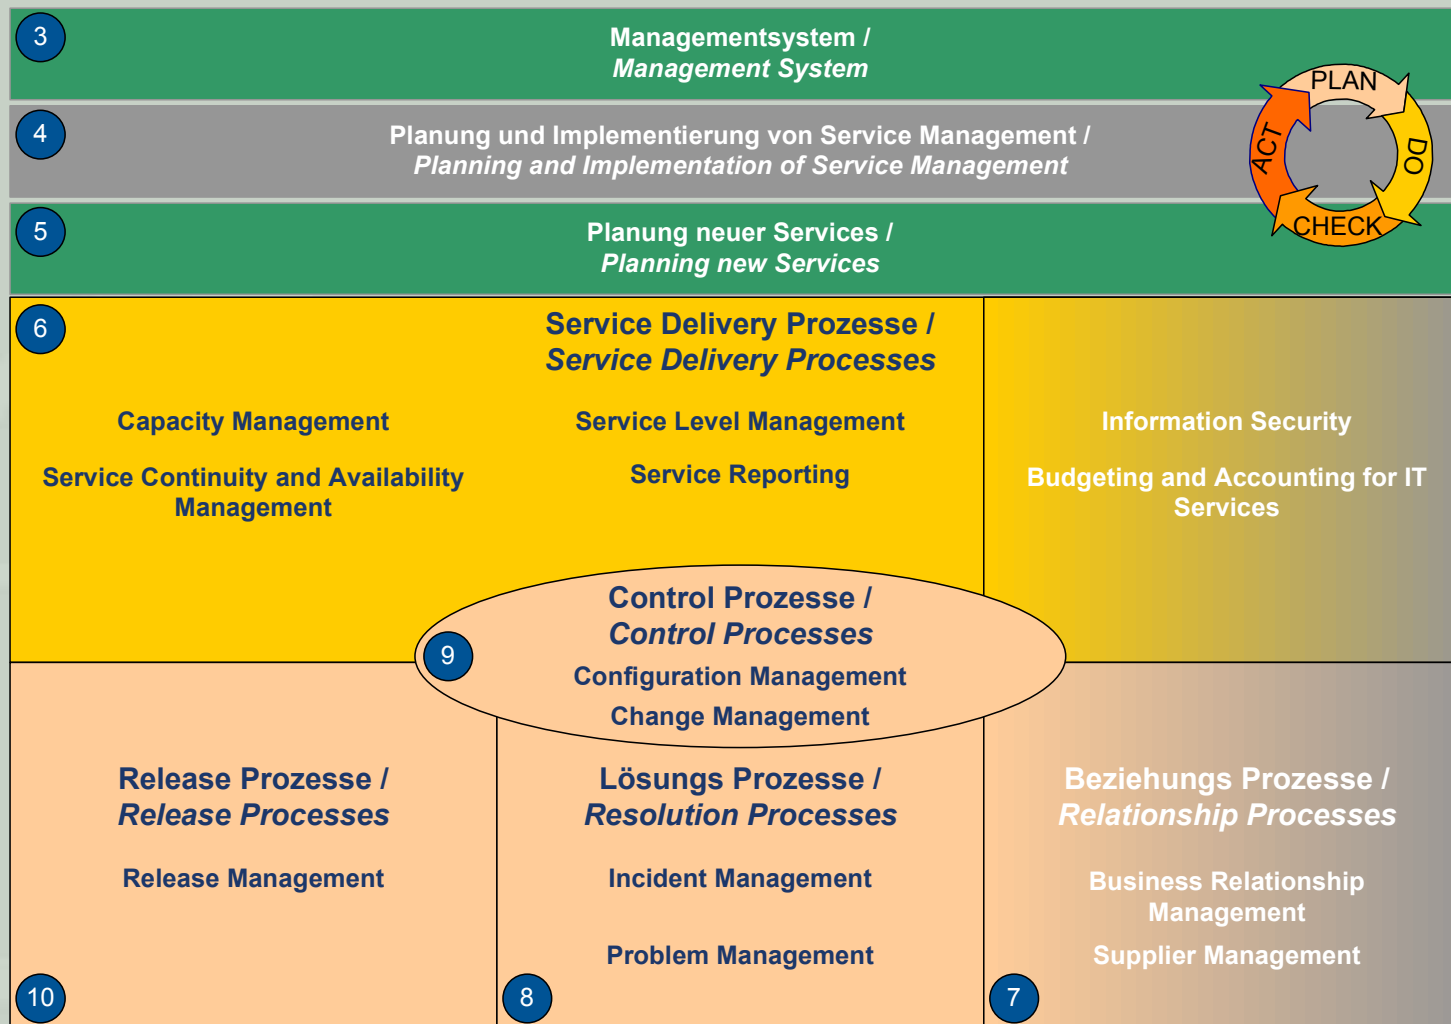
3

Managementsystem /
Management System

PLAN
DO
CHECK
ACT

4

Planung und Implementierung von Service Management /
Planning and Implementation of Service Management

5

Planung neuer Services /
Planning new Services

6

Service Delivery Prozesse /
Service Delivery Processes

Capacity Management

Service Continuity and Availability Management

Service Level Management

Service Reporting

Information Security

Budgeting and Accounting for IT Services

9

Control Prozesse /
Control Processes

Configuration Management

Change Management

Release Prozesse /
Release Processes

Release Management

10

Lösungs Prozesse /
Resolution Processes

Incident Management

Problem Management

8

Beziehungs Prozesse /
Relationship Processes

Business Relationship Management

Supplier Management

7